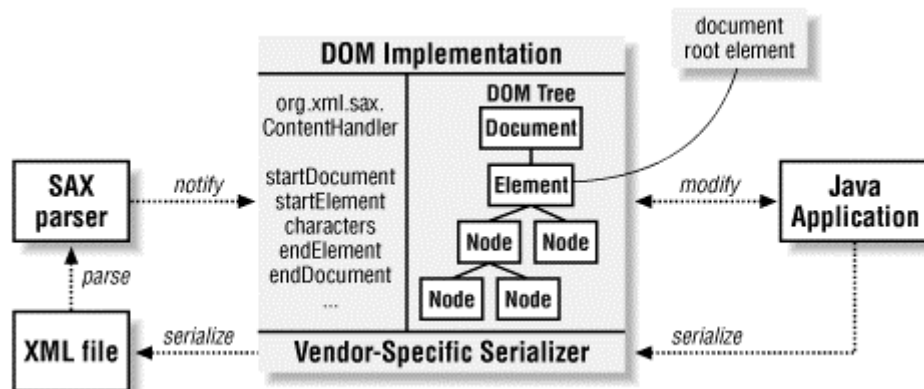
DOM Implementation

document root element

org.xml.sax.ContentHandler

startDocument
startElement
characters
endElement
endDocument
...

DOM Tree

Document

Element

Node

Node

Node

Node

SAX parser

notify

modify

Java Application

parse

XML file

serialize

Vendor-Specific Serializer

serialize